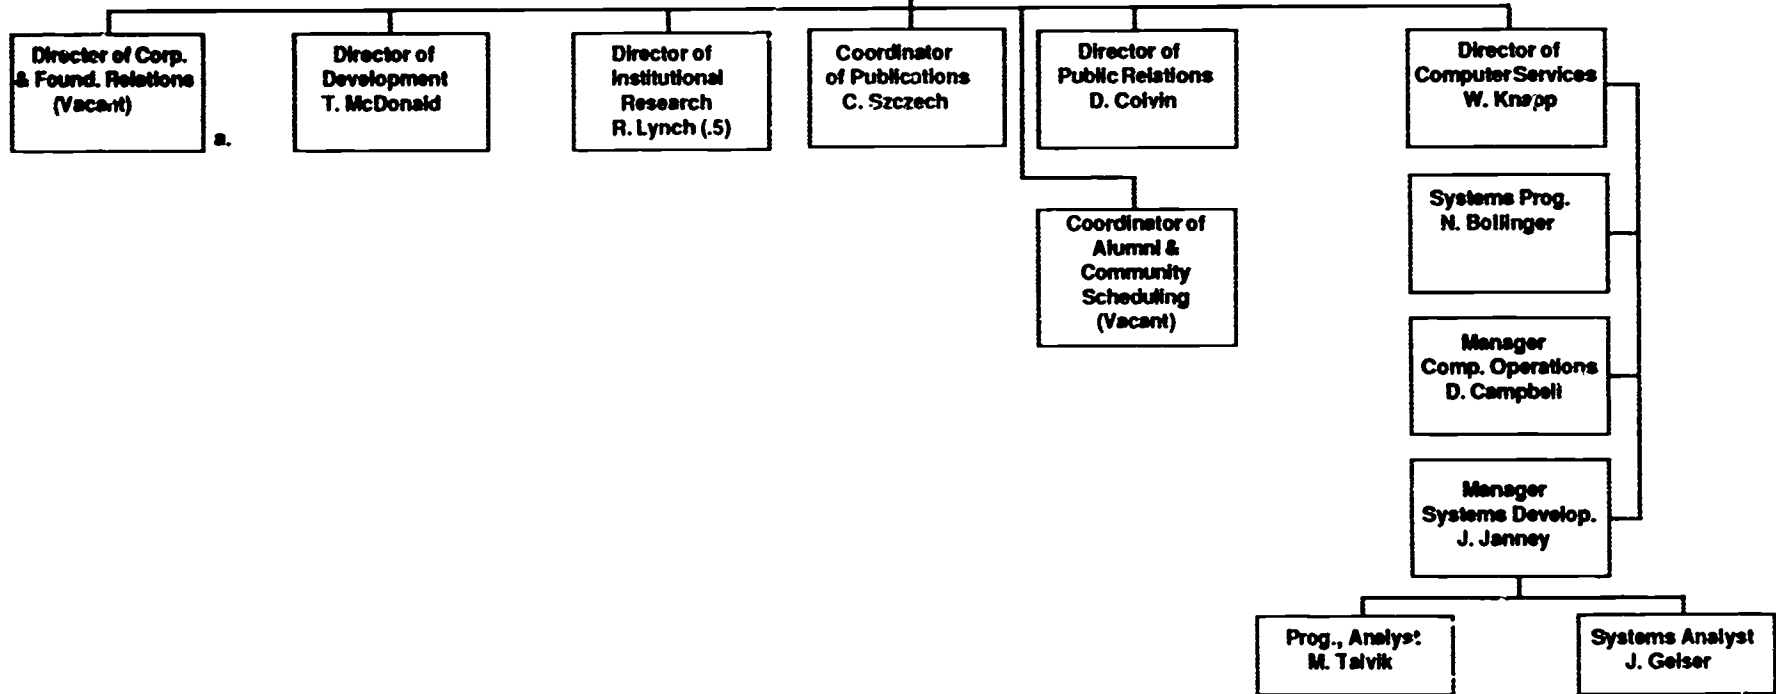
Director of Corp. & Found. Relations (Vacant)

a.

Director of Development T. McDonald

Director of Institutional Research R. Lynch (.5)

Coordinator of Publications C. Szczech

Director of Public Relations D. Colvin

Coordinator of Alumni & Community Scheduling (Vacant)

Director of Computer Services W. Knapp

Systems Prog. N. Bollinger

Manager Comp. Operations D. Campbell

Manager Systems Develop. J. Janney

Prog., Analyst M. Talvik

Systems Analyst J. Geiser